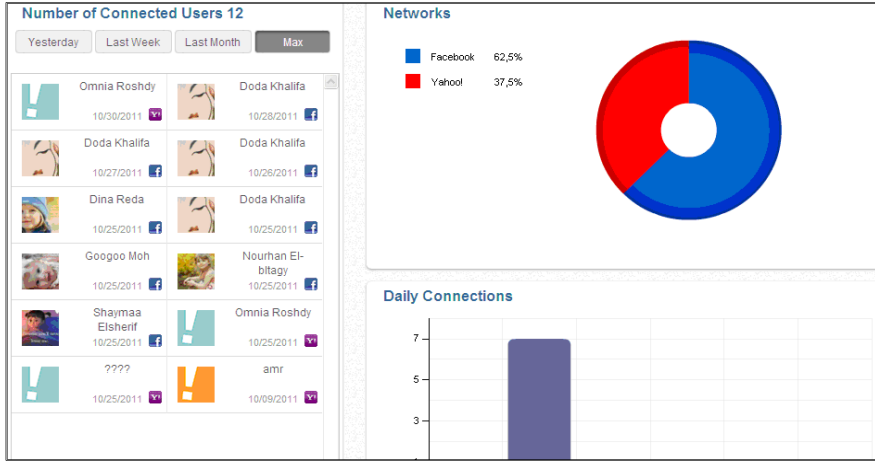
Number of Connected Users 12

Yesterday | Last Week | Last Month | Max

| | |
|---|---|
| Omnia Roshdy 10/30/2011 | Doda Khalifa 10/28/2011 |
| Doda Khalifa 10/27/2011 | Doda Khalifa 10/26/2011 |
| Dina Reda 10/25/2011 | Doda Khalifa 10/25/2011 |
| Googoo Moh 10/25/2011 | Nourhan El-bltagy 10/25/2011 |
| Shaymaa Elsherif 10/25/2011 | Omnia Roshdy 10/25/2011 |
| ???? 10/25/2011 | amr 10/09/2011 |

Networks

Facebook 62,5%
Yahoo! 37,5%

Daily Connections

7
5
3